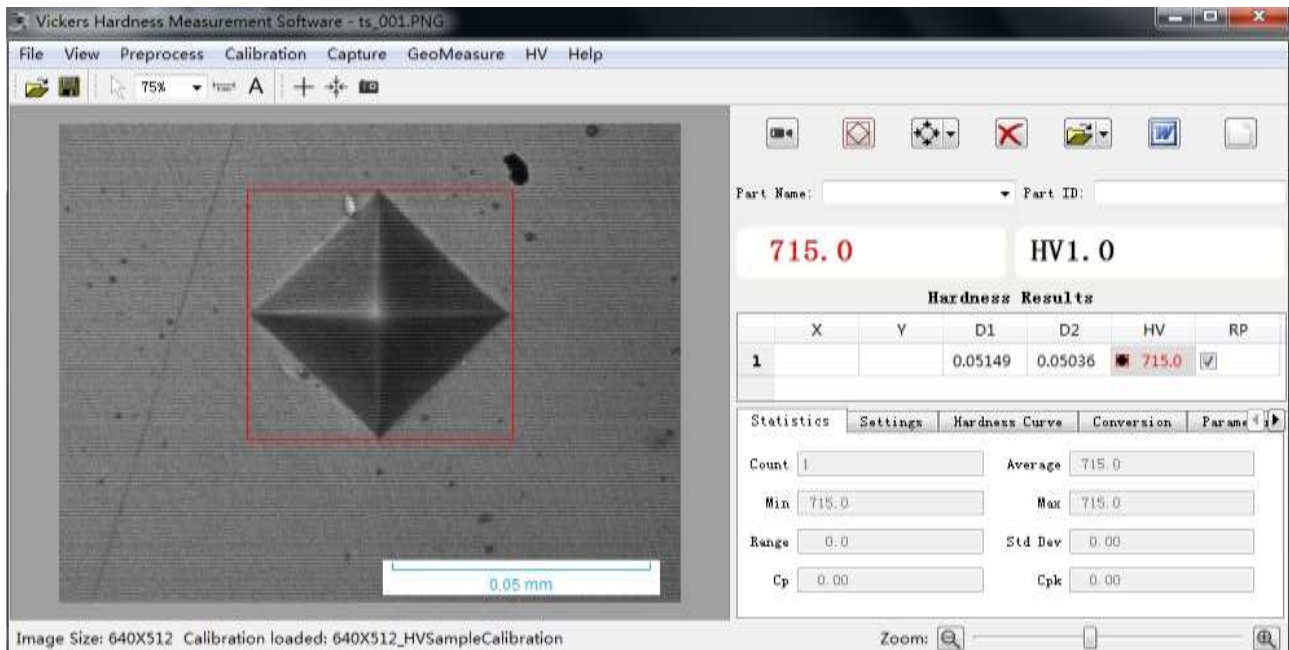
Vickers Hardness Measurement Software - ts_001.PNG

File View Preprocess Calibration Capture GeoMeasure HV Help

75% A

0.05 mm

Part Name: Part ID:

715.0

HV1.0

Hardness Results

| | X | Y | D1 | D2 | HV | RP |
|---|---|---|---|---|---|---|
| 1 | | | 0.05149 | 0.05036 | 715.0 | |

Statistics Settings Hardness Curve Conversion Parame

Count 1
Average 715.0
Min 715.0
Max 715.0
Range 0.0
Std Dev 0.00
Cp 0.00
Cpk 0.00

Image Size: 640X512 Calibration loaded: 640X512_HVSampleCalibration

Zoom: